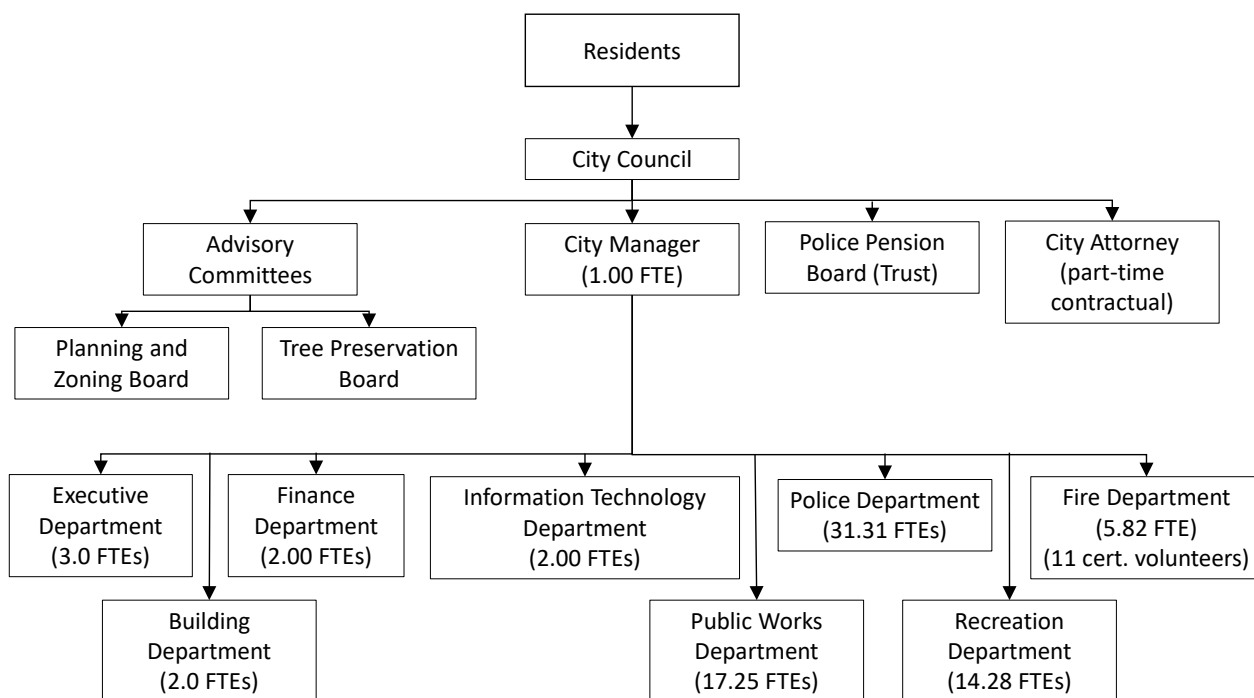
Residents

City Council

Advisory Committees

City Manager (1.00 FTE)

Police Pension Board (Trust)

City Attorney (part-time contractual)

Planning and Zoning Board

Tree Preservation Board

Executive Department (3.0 FTEs)

Finance Department (2.00 FTEs)

Information Technology Department (2.00 FTEs)

Police Department (31.31 FTEs)

Fire Department (5.82 FTE) (11 cert. volunteers)

Building Department (2.0 FTEs)

Public Works Department (17.25 FTEs)

Recreation Department (14.28 FTEs)